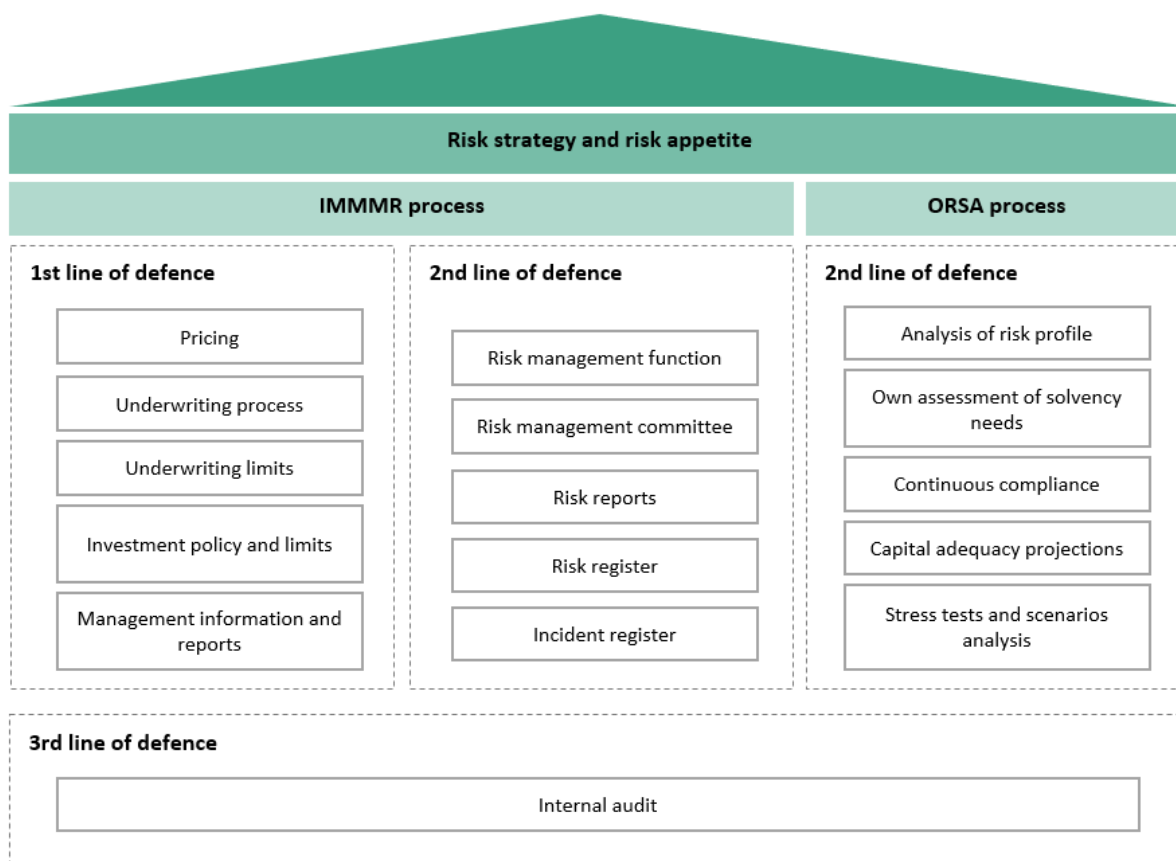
Risk strategy and risk appetite

IMMMR process

ORSA process

1st line of defence

Pricing

Underwriting process

Underwriting limits

Investment policy and limits

Management information and reports

2nd line of defence

Risk management function

Risk management committee

Risk reports

Risk register

Incident register

2nd line of defence

Analysis of risk profile

Own assessment of solvency needs

Continuous compliance

Capital adequacy projections

Stress tests and scenarios analysis

3rd line of defence

Internal audit